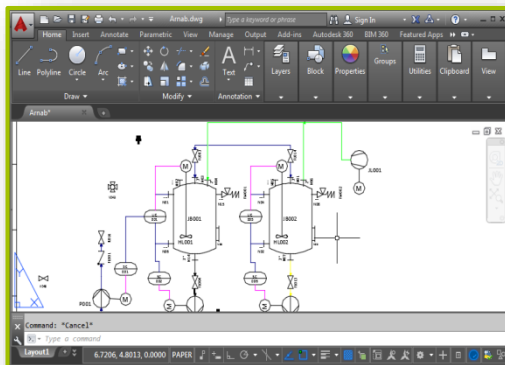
Arnab.dwg
Type a keyword or phrase
Sign In
Home Insert Annotate Parametric View Manage Output Add-ins Autodesk 360 BIM 360 Featured Apps
Line Polyline Circle Arc
Text
Layers Block Properties Groups Utilities Clipboard View
Draw Modify Annotation
Arnab*
M
M
M
M
M
JB001
JB002
HL001
HL002
JL001
P001
Command: *Cancel*
Type a command
Layout1
6.7206, 4.8013, 0.0000 PAPER